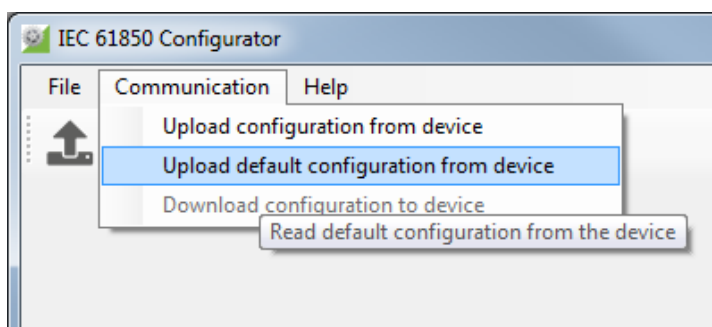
IEC 61850 Configurator

File Communication Help

Upload configuration from device

Upload default configuration from device

Download configuration to device

Read default configuration from the device